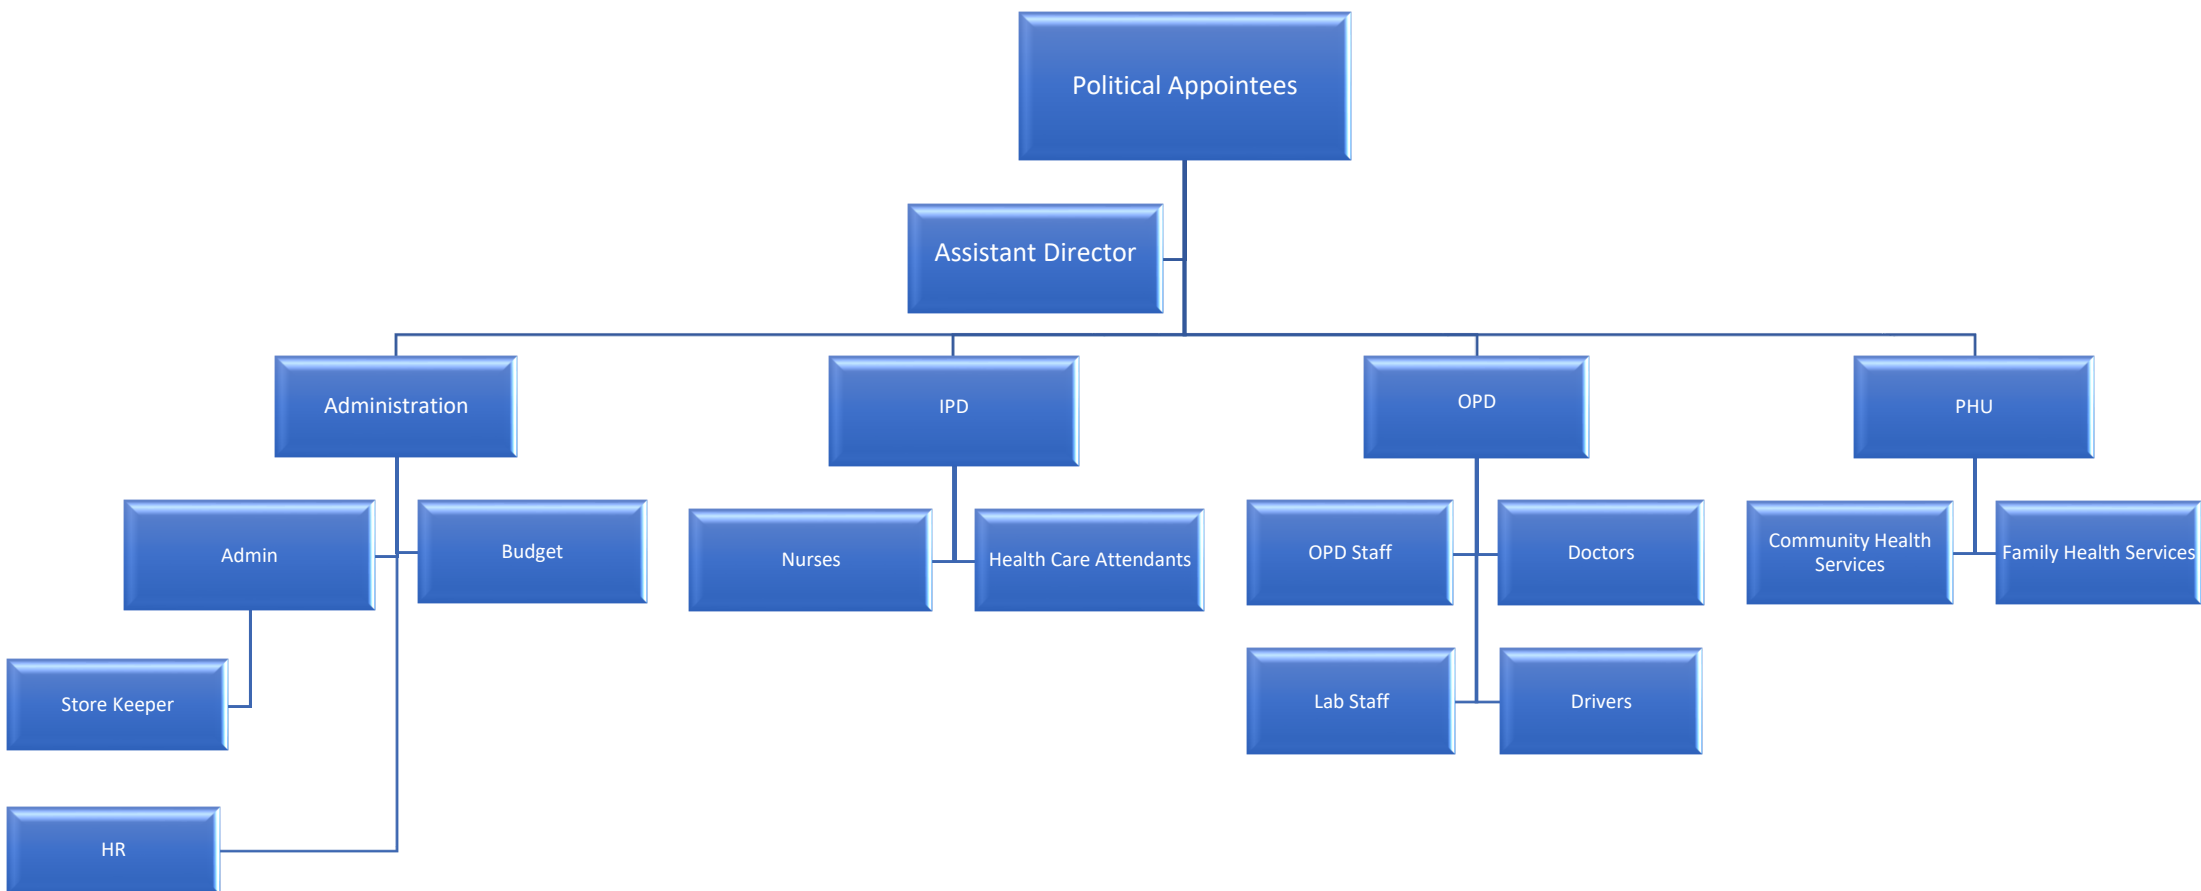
Political Appointees

Assistant Director

Administration

IPD

OPD

PHU

Admin

Budget

Nurses

Health Care Attendants

OPD Staff

Doctors

Community Health Services

Family Health Services

Store Keeper

Lab Staff

Drivers

HR